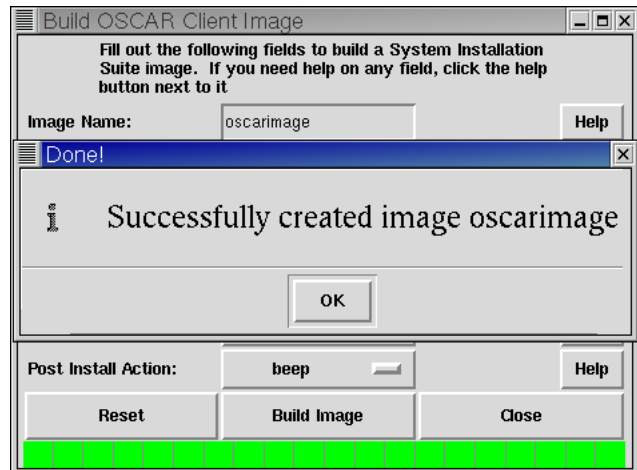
Build OSCAR Client Image

Fill out the following fields to build a System Installation Suite image. If you need help on any field, click the help button next to it

Image Name: oscarimage Help

Done!

i Successfully created image oscarimage

OK

Post Install Action: beep Help

Reset Build Image Close